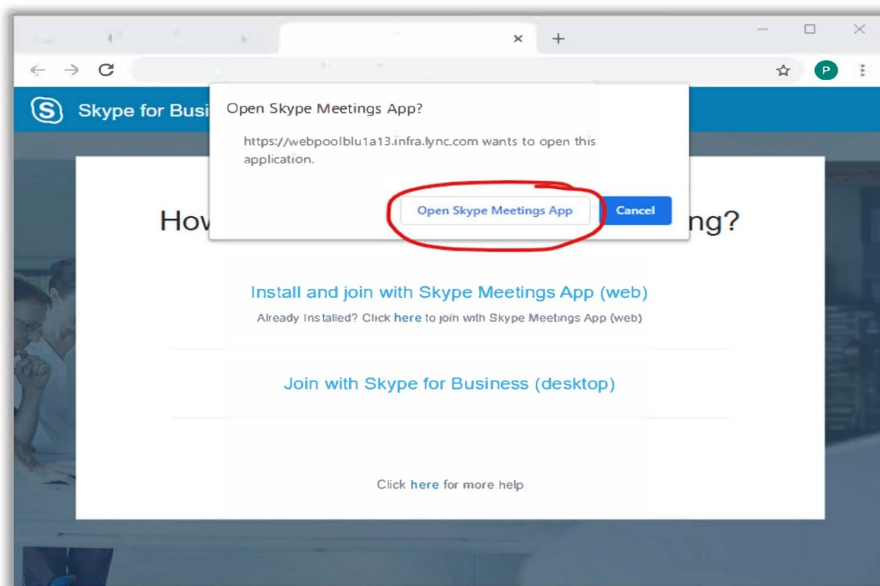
P

Skype for Busi

Open Skype Meetings App?

https://webpoolblu1a13.infra.lync.com wants to open this application.

Open Skype Meetings App

Cancel

How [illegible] ng?

Install and join with Skype Meetings App (web)

Already Installed? Click here to join with Skype Meetings App (web)

Join with Skype for Business (desktop)

Click here for more help